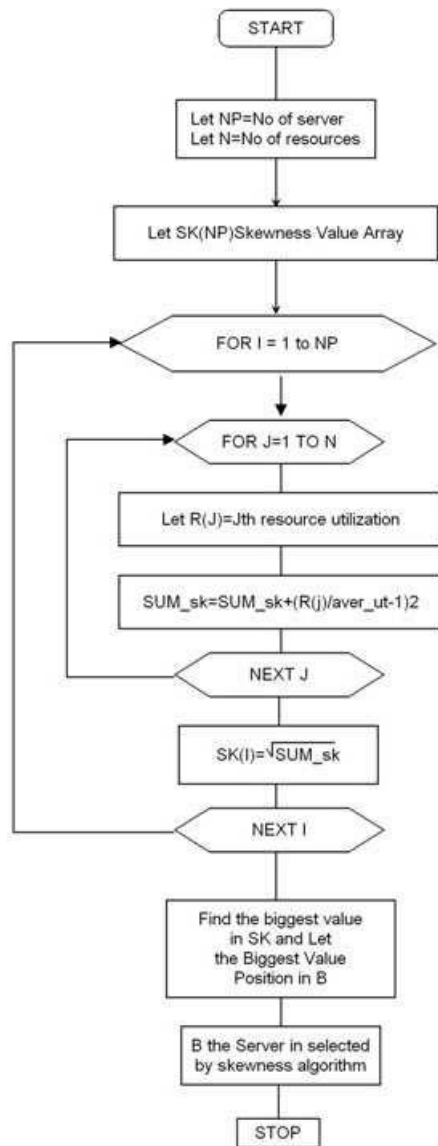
START

Let NP=No of server
Let N=No of resources

Let SK(NP)Skewness Value Array

FOR I = 1 to NP

FOR J=1 TO N

Let R(J)=Jth resource utilization

SUM_sk=SUM_sk+(R(j)/aver_ut-1)2

NEXT J

SK(I)=$\sqrt{SUM\_sk}$

NEXT I

Find the biggest value in SK and Let the Biggest Value Position in B

B the Server in selected by skewness algorithm

STOP